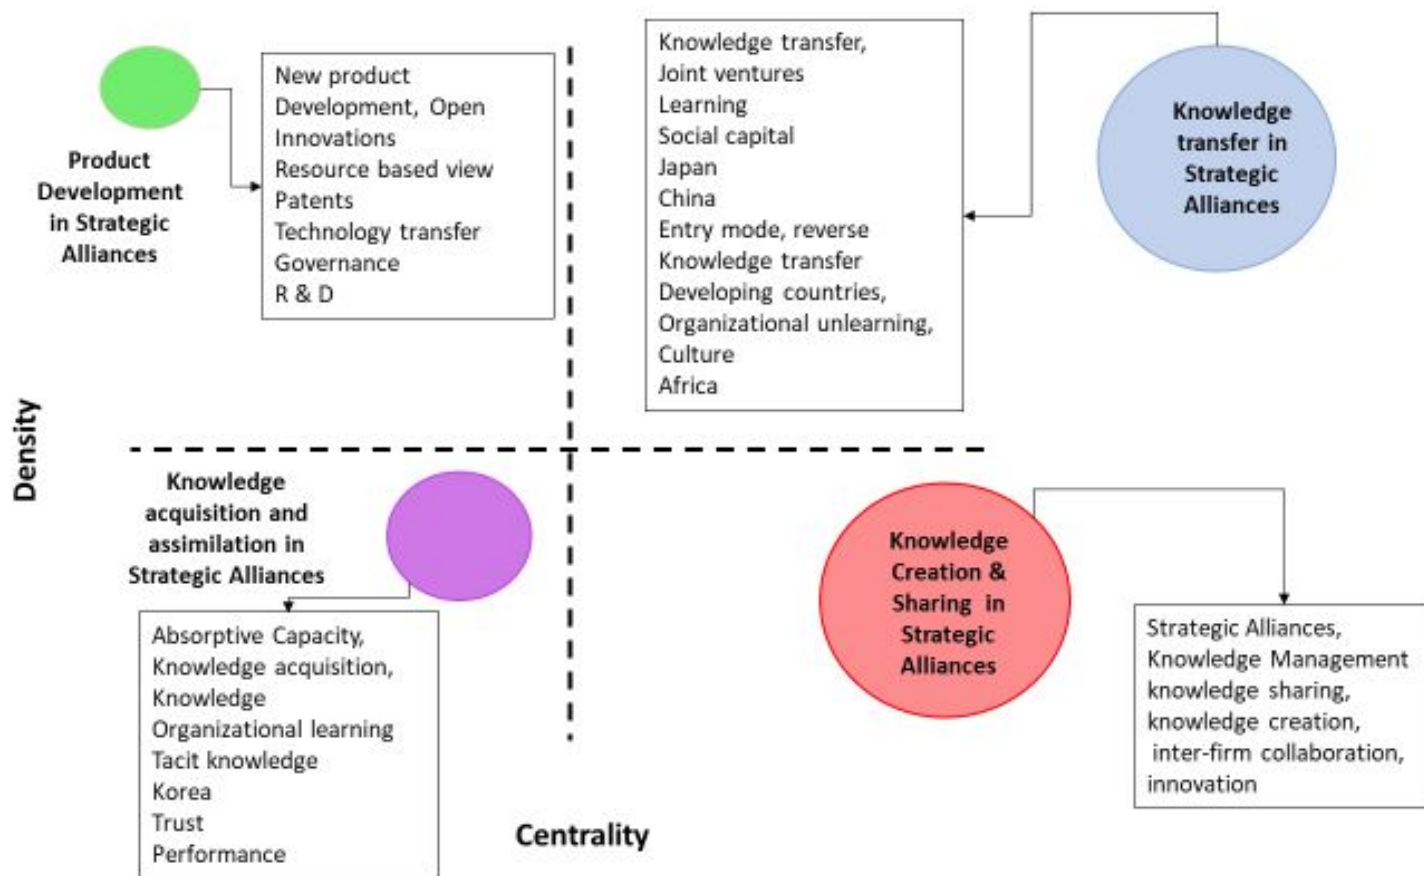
Product Development in Strategic Alliances

New product Development, Open Innovations
Resource based view
Patents
Technology transfer
Governance
R & D

Knowledge transfer,
Joint ventures
Learning
Social capital
Japan
China
Entry mode, reverse
Knowledge transfer
Developing countries,
Organizational unlearning,
Culture
Africa

Knowledge transfer in Strategic Alliances

Density

Knowledge acquisition and assimilation in Strategic Alliances

Absorptive Capacity,
Knowledge acquisition,
Knowledge
Organizational learning
Tacit knowledge
Korea
Trust
Performance

Knowledge Creation & Sharing in Strategic Alliances

Strategic Alliances,
Knowledge Management
knowledge sharing,
knowledge creation,
inter-firm collaboration,
innovation

Centrality